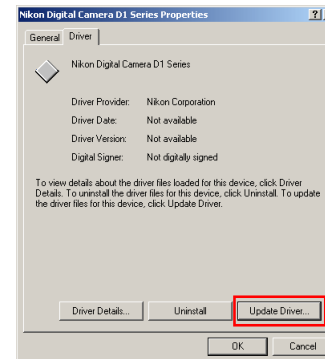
Nikon Digital Camera D1 Series Properties

?

General

Driver

Nikon Digital Camera D1 Series

Driver Provider: Nikon Corporation

Driver Date: Not available

Driver Version: Not available

Digital Signer: Not digitally signed

To view details about the driver files loaded for this device, click Driver Details. To uninstall the driver files for this device, click Uninstall. To update the driver files for this device, click Update Driver.

Driver Details...

Uninstall

Update Driver...

OK

Cancel